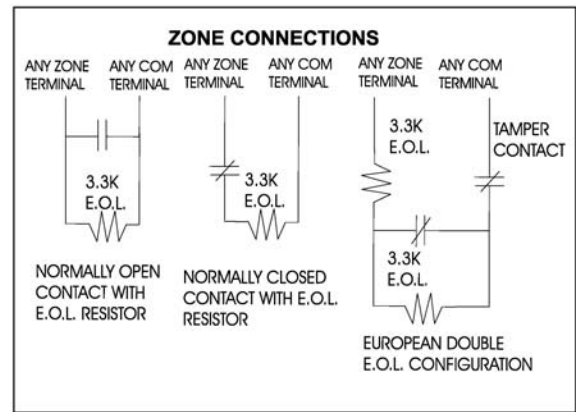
ZONE CONNECTIONS

ANY ZONE TERMINAL

ANY COM TERMINAL

3.3K E.O.L.

NORMALLY OPEN CONTACT WITH E.O.L. RESISTOR

ANY ZONE TERMINAL

ANY COM TERMINAL

3.3K E.O.L.

NORMALLY CLOSED CONTACT WITH E.O.L. RESISTOR

ANY ZONE TERMINAL

ANY COM TERMINAL

3.3K E.O.L.

TAMPER CONTACT

3.3K E.O.L.

EUROPEAN DOUBLE E.O.L. CONFIGURATION